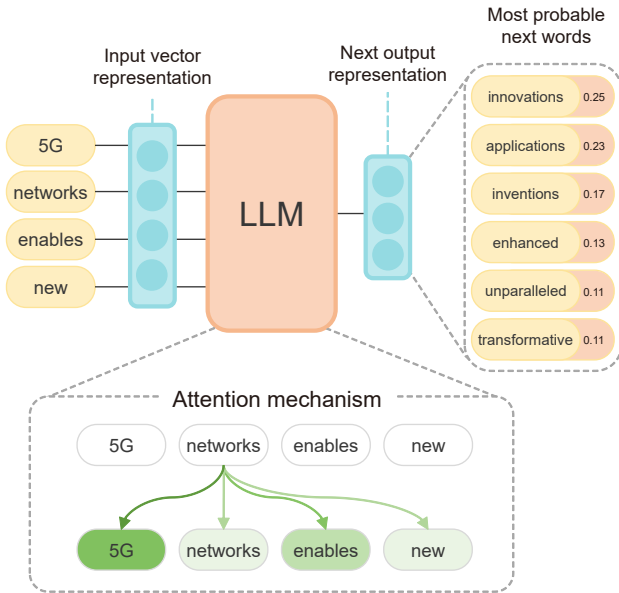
Input vector representation

Next output representation

Most probable next words

5G
networks
enables
new

LLM

innovations 0.25
applications 0.23
inventions 0.17
enhanced 0.13
unparalleled 0.11
transformative 0.11

Attention mechanism

5G
networks
enables
new

5G
networks
enables
new